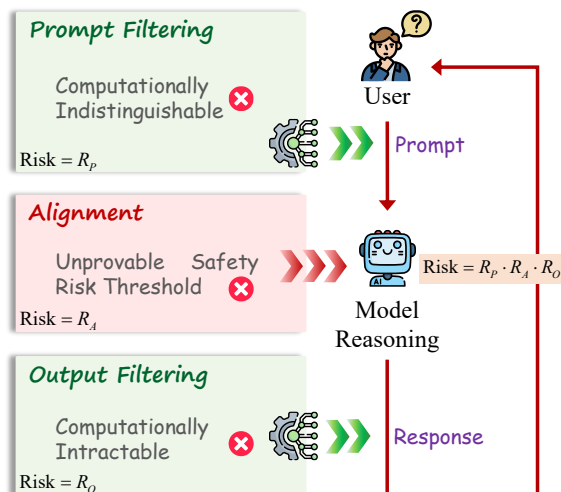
Prompt Filtering

Computationally Indistinguishable

Risk = $R_P$

User

Prompt

Alignment

Unprovable Safety Risk Threshold

Risk = $R_A$

Risk = $R_P \cdot R_A \cdot R_O$

Model Reasoning

Output Filtering

Computationally Intractable

Risk = $R_O$

Response